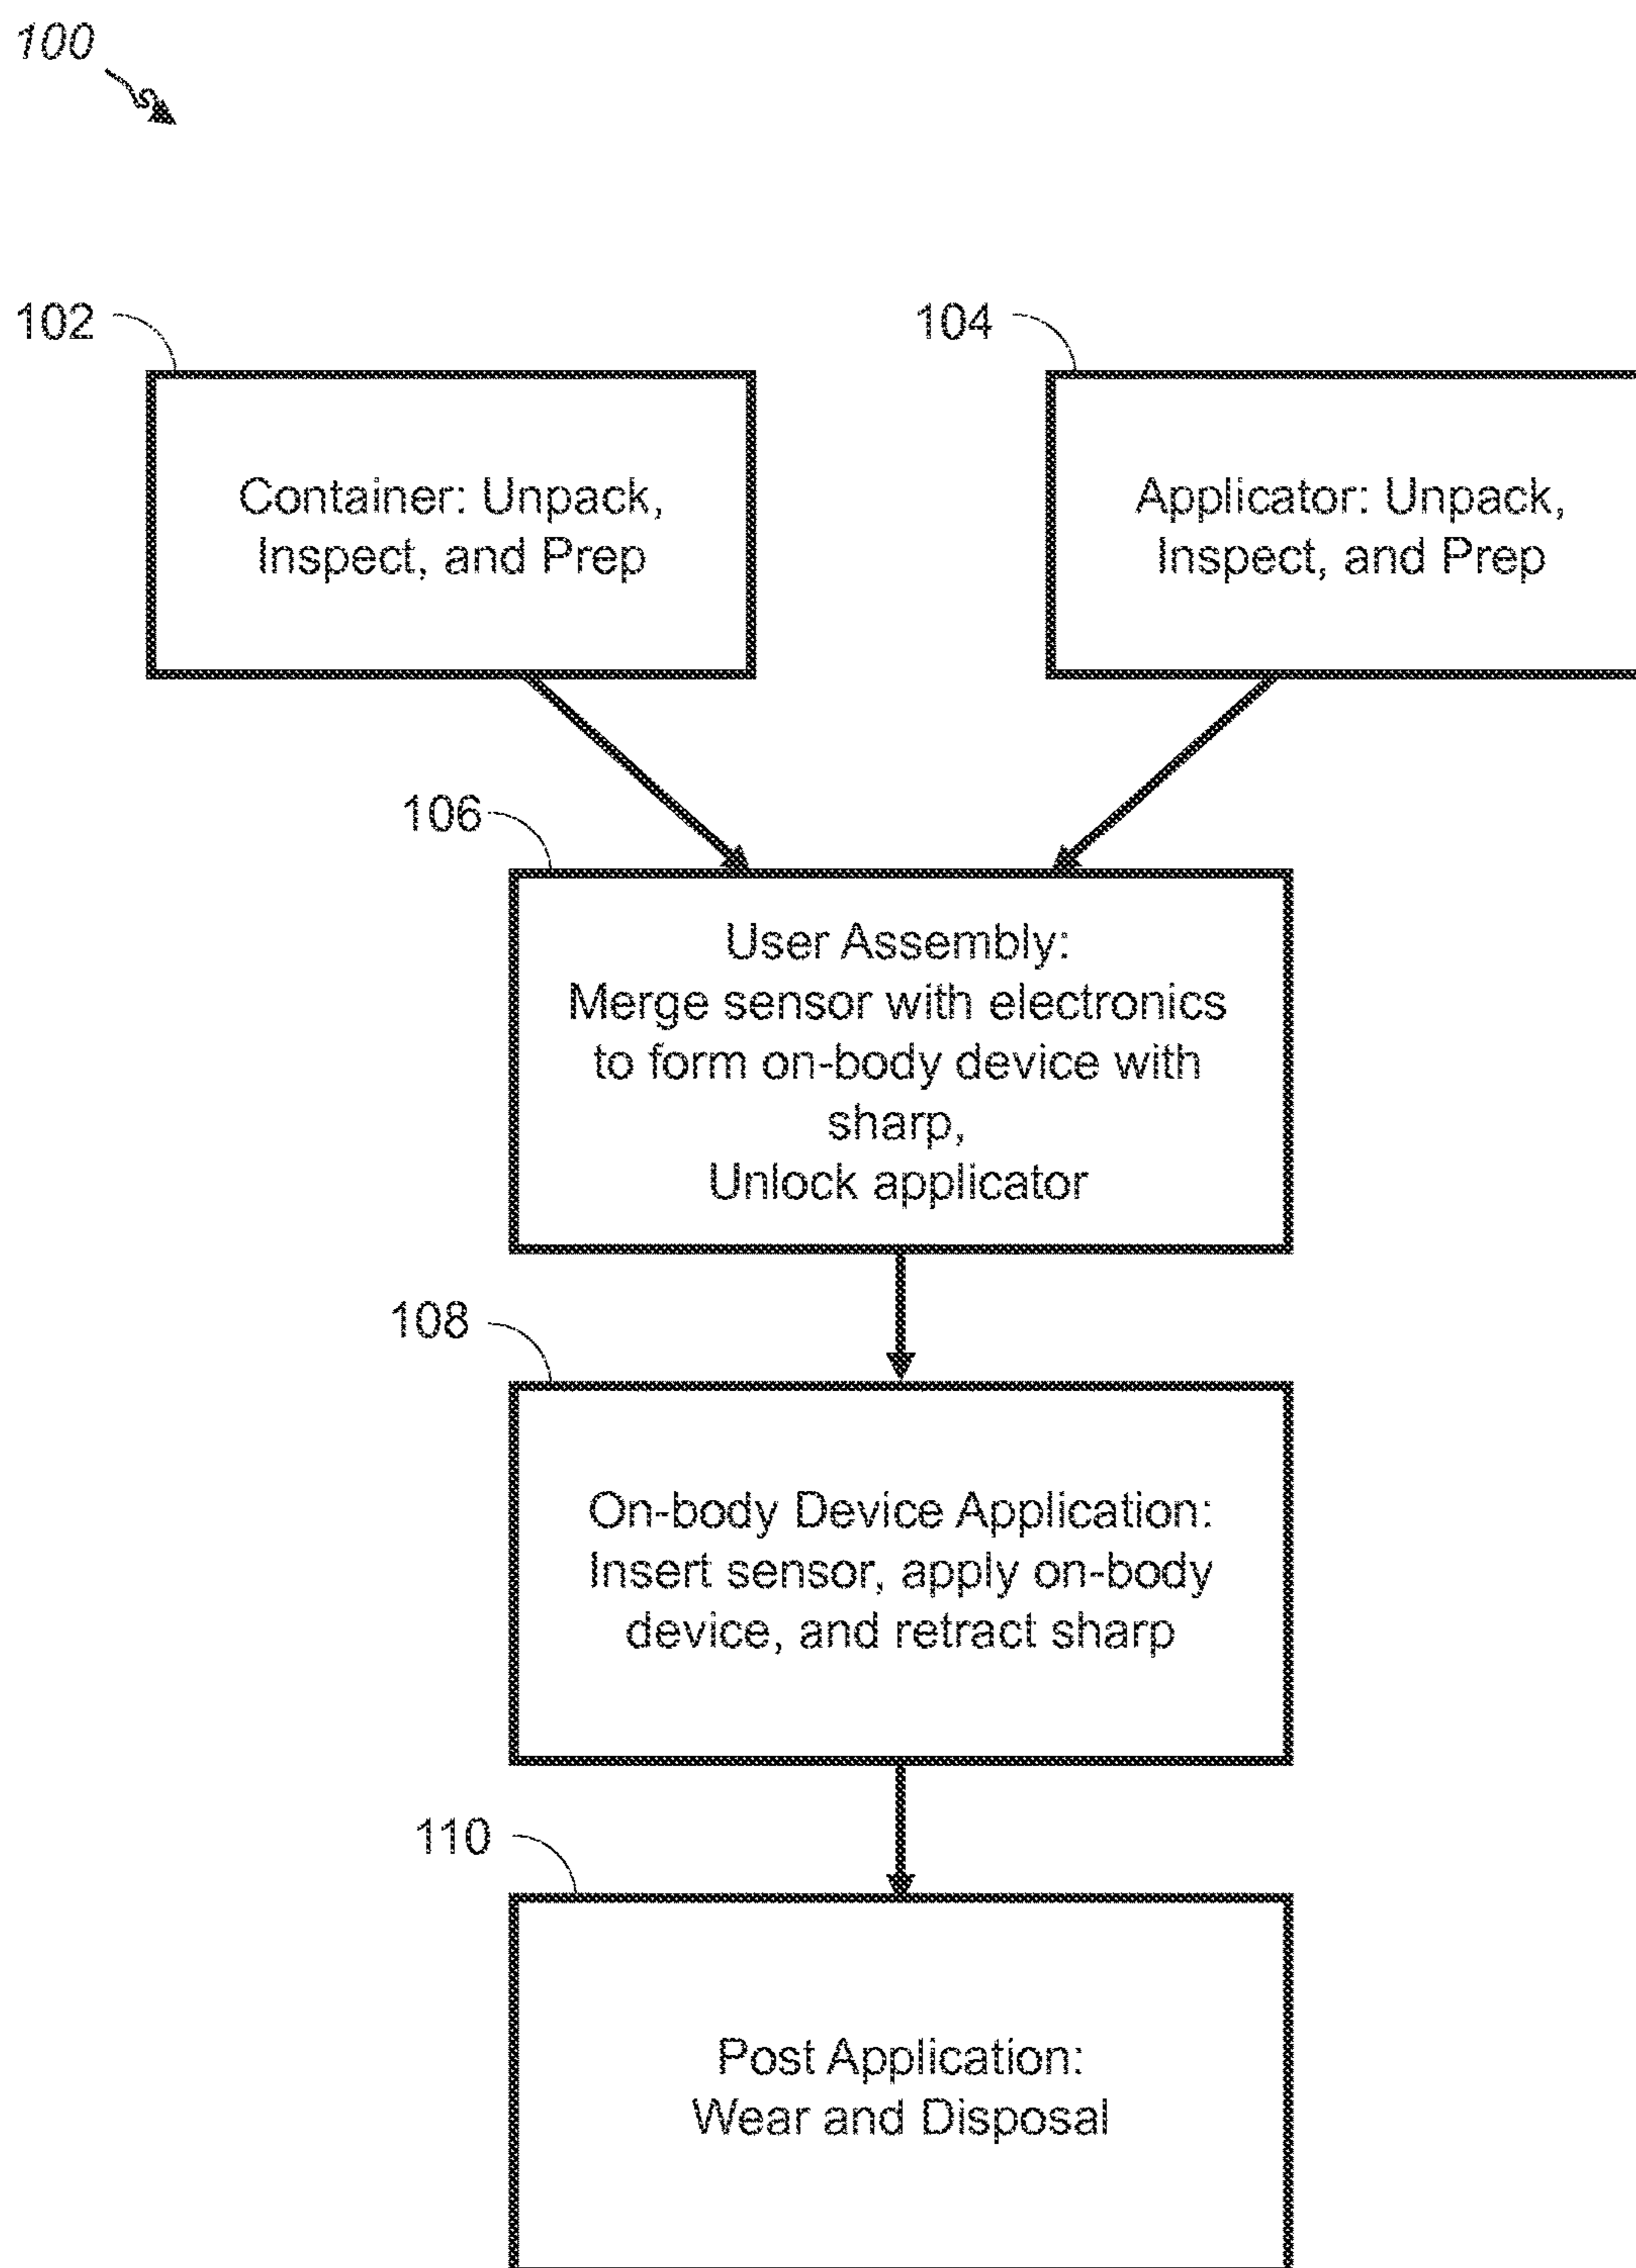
100

102

Container: Unpack, Inspect, and Prep

104

Applicator: Unpack, Inspect, and Prep

106

User Assembly:
Merge sensor with electronics to form on-body device with sharp,
Unlock applicator

108

On-body Device Application:
Insert sensor, apply on-body device, and retract sharp

110

Post Application:
Wear and Disposal